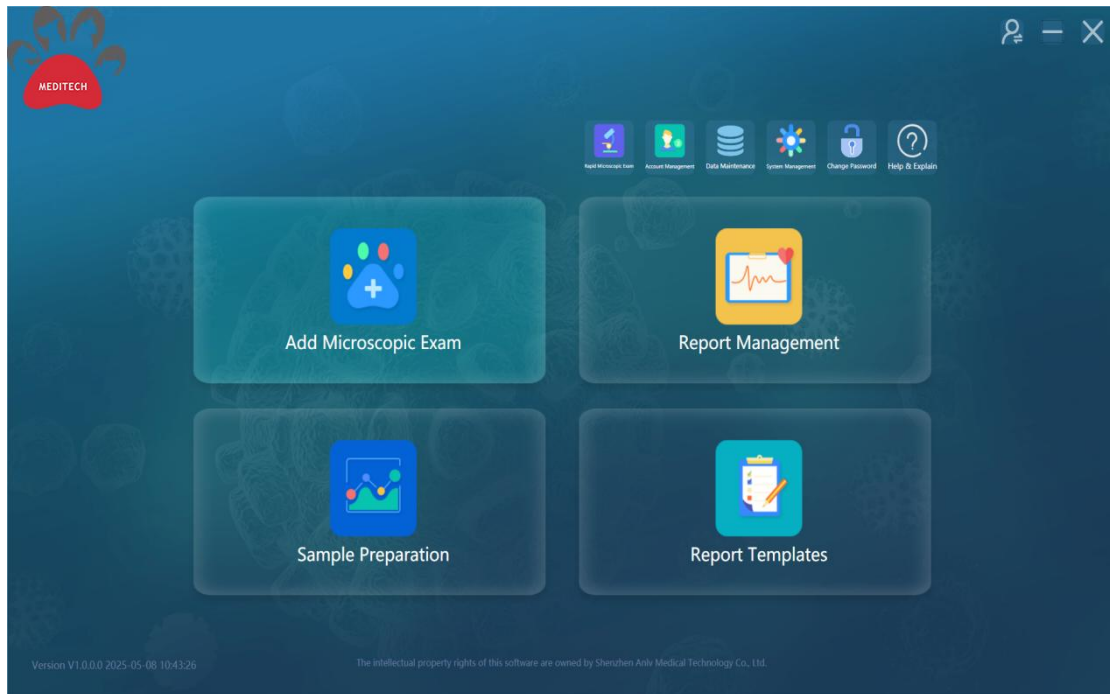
MEDITECH

Rapid Microscopic Exam
Account Management
Data Maintenance
System Management
Change Password
Help & Explain

Add Microscopic Exam

Report Management

Sample Preparation

Report Templates

Version V1.0.0.0 2025-05-08 10:43:26

The intellectual property rights of this software are owned by Shenzhen Anlv Medical Technology Co., Ltd.